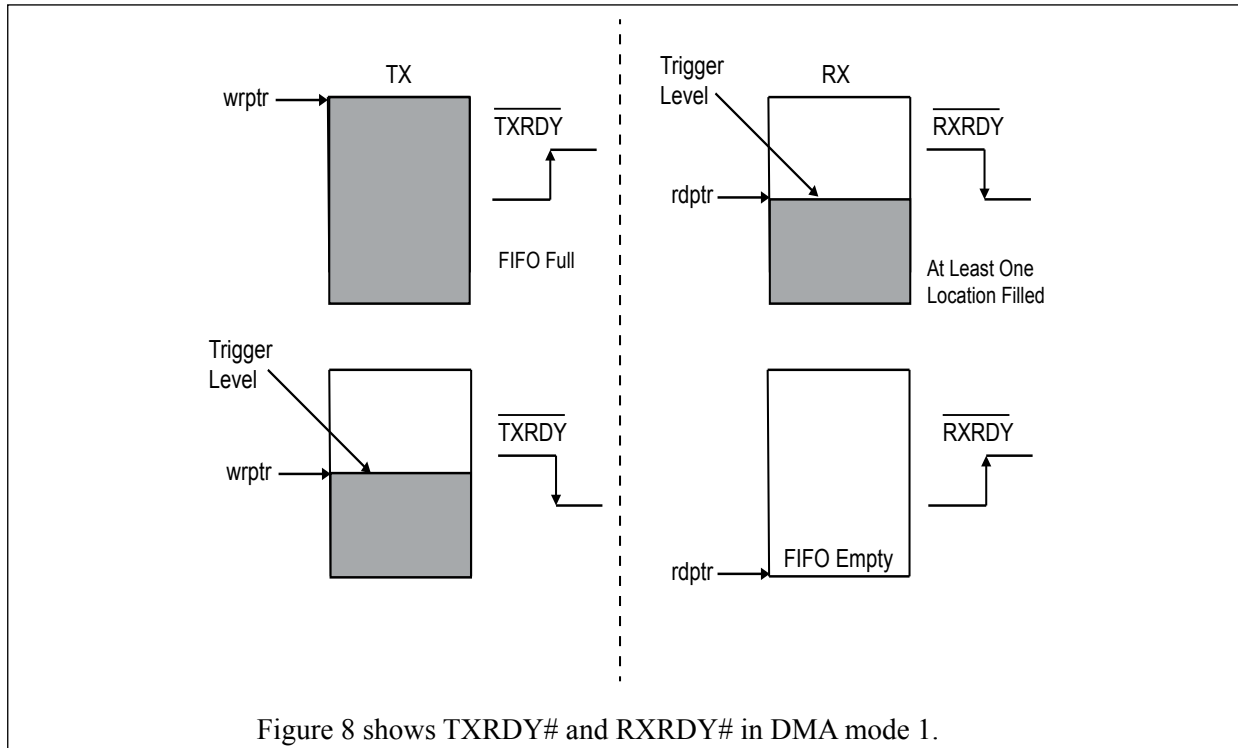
TX

wrptr

$\overline{TXRDY}$

FIFO Full

Trigger Level

wrptr

$\overline{TXRDY}$

Trigger Level

RX

$\overline{RXRDY}$

rdptr

At Least One Location Filled

$\overline{RXRDY}$

rdptr

FIFO Empty

Figure 8 shows TXRDY# and RXRDY# in DMA mode 1.